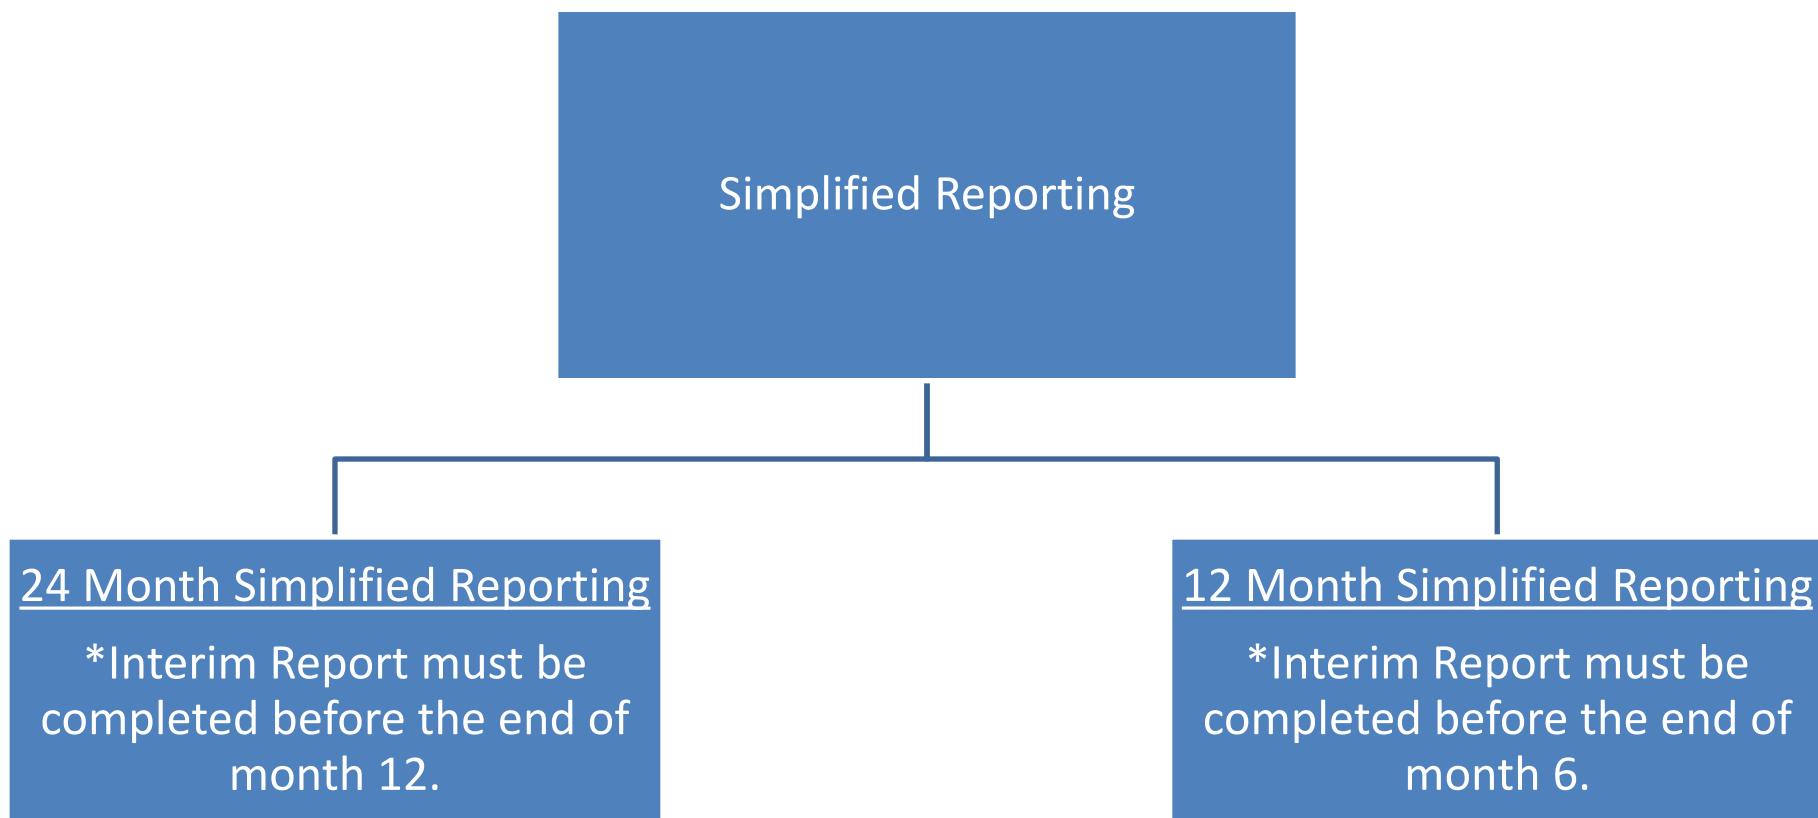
Simplified Reporting

24 Month Simplified Reporting

*Interim Report must be completed before the end of month 12.

12 Month Simplified Reporting

*Interim Report must be completed before the end of month 6.